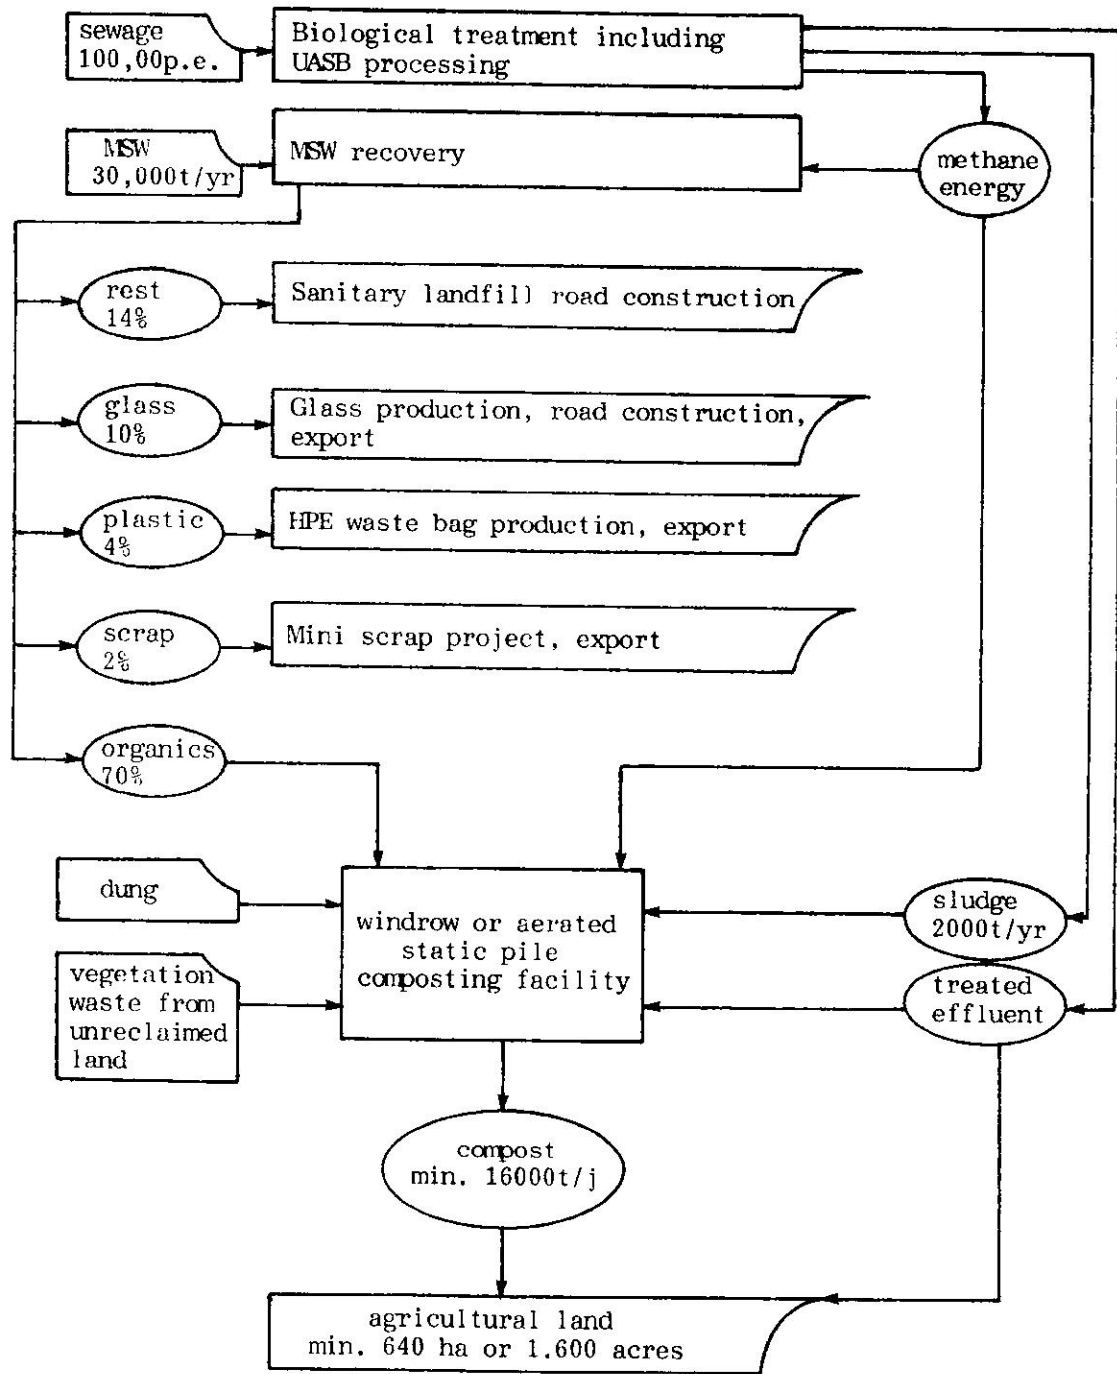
sewage
100,00p.e.

Biological treatment including UASB processing

MSW
30,000t/yr

MSW recovery

methane energy

rest
14%

Sanitary landfill road construction

glass
10%

Glass production, road construction, export

plastic
4%

HPE waste bag production, export

scrap
2%

Mini scrap project, export

organics
70%

dung

windrow or aerated static pile composting facility

sludge
2000t/yr

vegetation waste from unreclaimed land

treated effluent

compost
min. 16000t/j

agricultural land
min. 640 ha or 1.600 acres